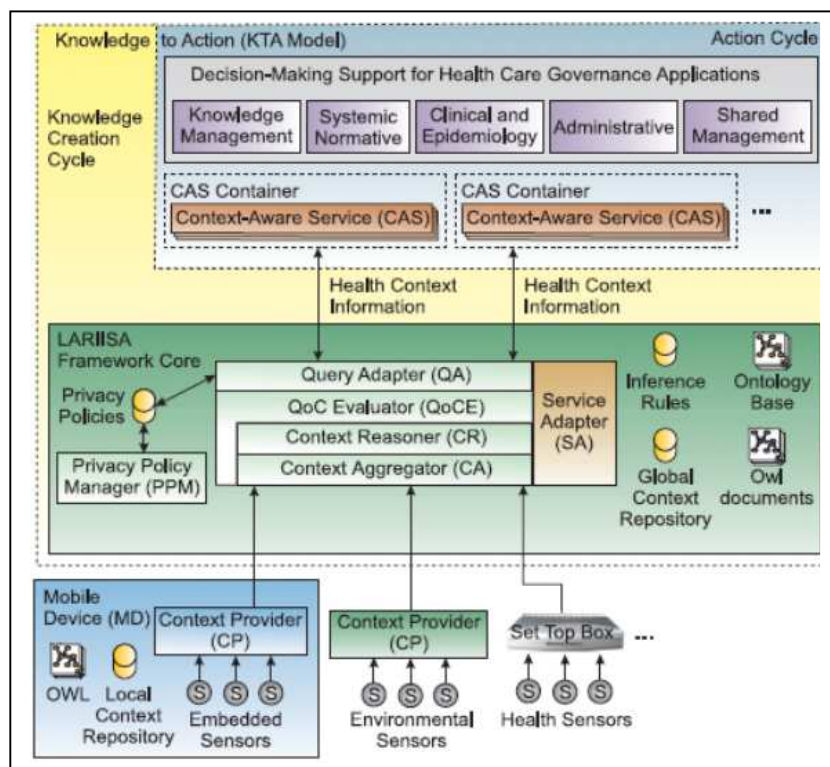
Knowledge to Action (KTA Model)

Action Cycle

Knowledge Creation Cycle

Decision-Making Support for Health Care Governance Applications

Knowledge Management

Systemic Normative

Clinical and Epidemiology

Administrative

Shared Management

CAS Container

Context-Aware Service (CAS)

CAS Container

Context-Aware Service (CAS)

...

Health Context Information

Health Context Information

LARIISA Framework Core

Privacy Policies

Privacy Policy Manager (PPM)

Query Adapter (QA)

QoC Evaluator (QoCE)

Context Reasoner (CR)

Context Aggregator (CA)

Service Adapter (SA)

Inference Rules

Ontology Base

Global Context Repository

Owl documents

Mobile Device (MD)

Context Provider (CP)

OWL

Local Context Repository

S S S

Embedded Sensors

Context Provider (CP)

S S S

Environmental Sensors

Set Top Box

...

S S S

Health Sensors